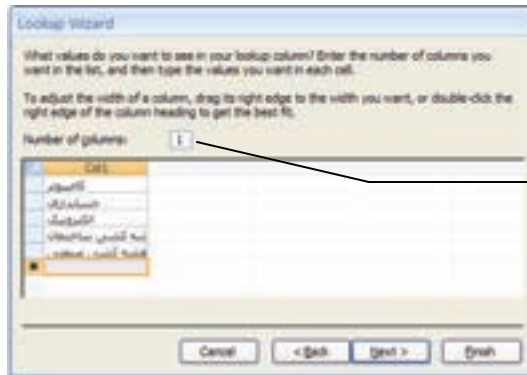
Lookup Wizard

What values do you want to see in your lookup column? Enter the number of columns you want in the list, and then type the values you want in each cell.

To adjust the width of a column, drag its right edge to the width you want, or double-click the right edge of the column heading to get the best fit.

Number of columns: 1

| Col1 |
|---|
| کامپیوتر |
| حسابداری |
| الکترونیک |
| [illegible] |
| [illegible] |
| |

Cancel | < Back | Next > | Finish